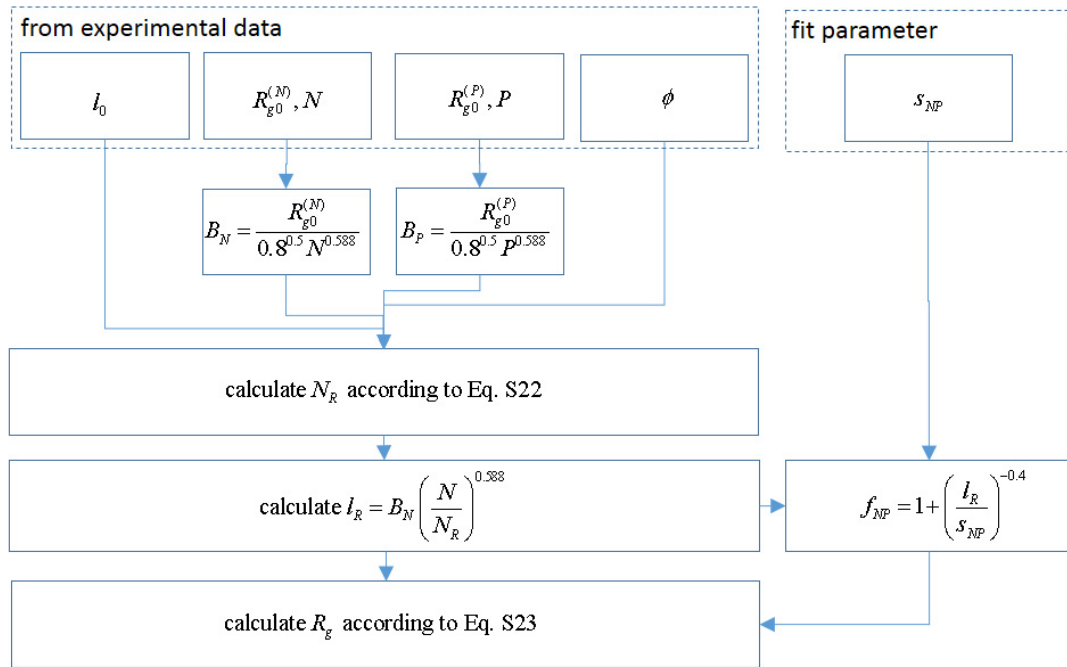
from experimental data

$l_0$

$R_{g0}^{(N)}, N$

$R_{g0}^{(P)}, P$

$\phi$

fit parameter

$s_{NP}$

$B_N = \frac{R_{g0}^{(N)}}{0.8^{0.5} N^{0.588}}$

$B_P = \frac{R_{g0}^{(P)}}{0.8^{0.5} P^{0.588}}$

calculate $N_R$ according to Eq. S22

calculate $l_R = B_N \left(\frac{N}{N_R}\right)^{0.588}$

$f_{NP} = 1 + \left(\frac{l_R}{s_{NP}}\right)^{-0.4}$

calculate $R_g$ according to Eq. S23